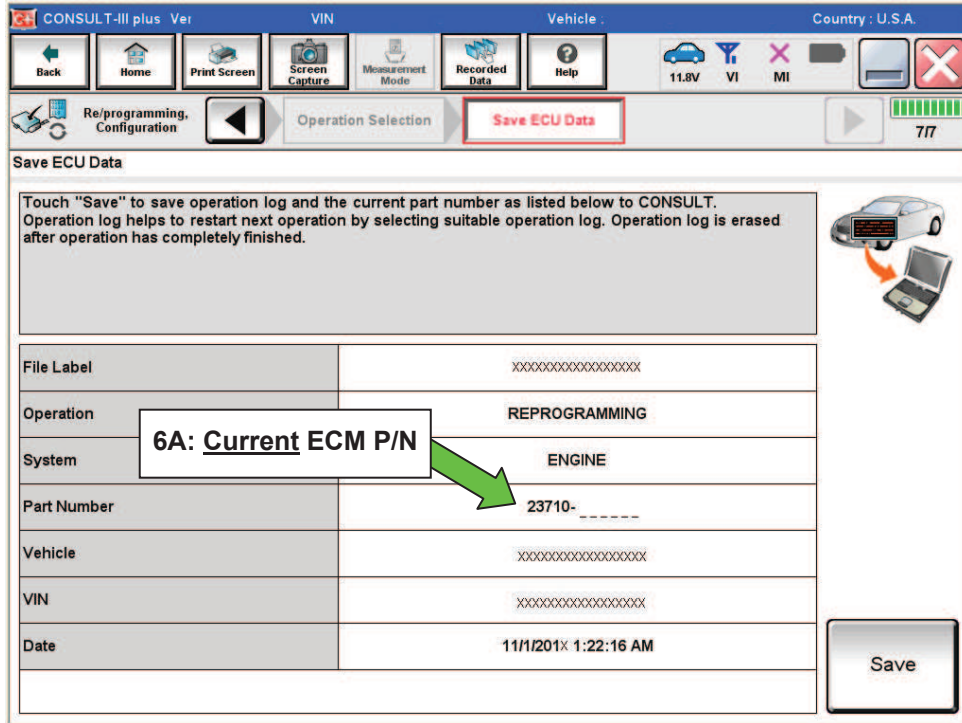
CONSULT-III plus Ver VIN Vehicle : Country : U.S.A.

Back Home Print Screen Screen Capture Measurement Mode Recorded Data Help 11.8V VI MI

Re/programming, Configuration Operation Selection Save ECU Data 7/7

Save ECU Data

Touch "Save" to save operation log and the current part number as listed below to CONSULT. Operation log helps to restart next operation by selecting suitable operation log. Operation log is erased after operation has completely finished.

| | |
|---|---|
| File Label | XXXXXXXXXXXXXXXXX |
| Operation | REPROGRAMMING |
| System | ENGINE |
| Part Number | 23710-______ |
| Vehicle | XXXXXXXXXXXXXXXXX |
| VIN | XXXXXXXXXXXXXXXXX |
| Date | 11/1/201X 1:22:16 AM |

6A: Current ECM P/N

Save